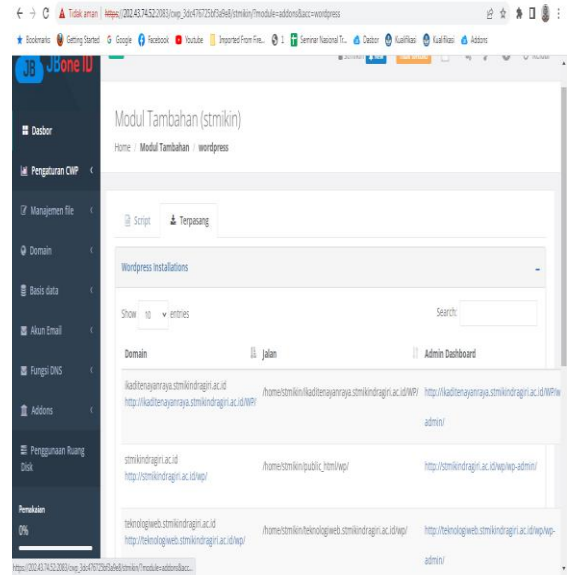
Tidak aman | https://202.43.74.52:2083/cwp_3dc476725bf5a9e8/stmikin/?module=addons&acc=wordpress

Bookmarks Getting Started Google Facebook Youtube Imported From Fire... 1 Seminar Nasional T... Dasbor Kualifikasi Kualifikasi Addons

JB JBone ID

Dasbor

Pengaturan CWP

Manajemen file

Domain

Basis data

Akun Email

Fungsi DNS

Addons

Penggunaan Ruang Disk

Pemakaian
0%

Modul Tambahan (stmikin)

Home / Modul Tambahan / wordpress

Script | Terpasang

Wordpress Installations

Show 10 entries

Search:

| Domain | Jalan | Admin Dashboard |
|---|---|---|
| ikaditenayanraya.stmikindragiri.ac.id http://ikaditenayanraya.stmikindragiri.ac.id/WP/ | /home/stmikin/ikaditenayanraya.stmikindragiri.ac.id/WP/ | http://ikaditenayanraya.stmikindragiri.ac.id/WP/wp-admin/ |
| stmikindragiri.ac.id http://stmikindragiri.ac.id/wp/ | /home/stmikin/public_html/wp/ | http://stmikindragiri.ac.id/wp/wp-admin/ |
| teknologiweb.stmikindragiri.ac.id http://teknologiweb.stmikindragiri.ac.id/wp/ | /home/stmikin/teknologiweb.stmikindragiri.ac.id/wp/ | http://teknologiweb.stmikindragiri.ac.id/wp/wp-admin/ |

https://202.43.74.52:2083/cwp_3dc476725bf5a9e8/stmikin/?module=addons&acc...